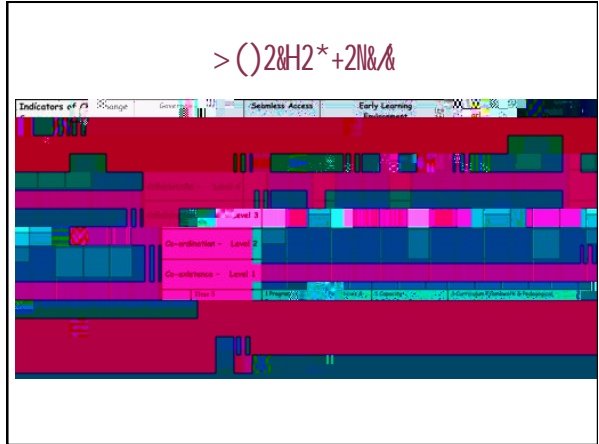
>()2&H2*+2N&/&

Indicators of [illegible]hange
Governa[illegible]
Seamless Access
Early Learning Environment

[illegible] - Level 3
Co-ordination - Level 2
Co-existence - Level 1
Step 1
1 Program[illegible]
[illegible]ess A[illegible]
1 Capacity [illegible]
1 Curriculum Framework & Pedagogical